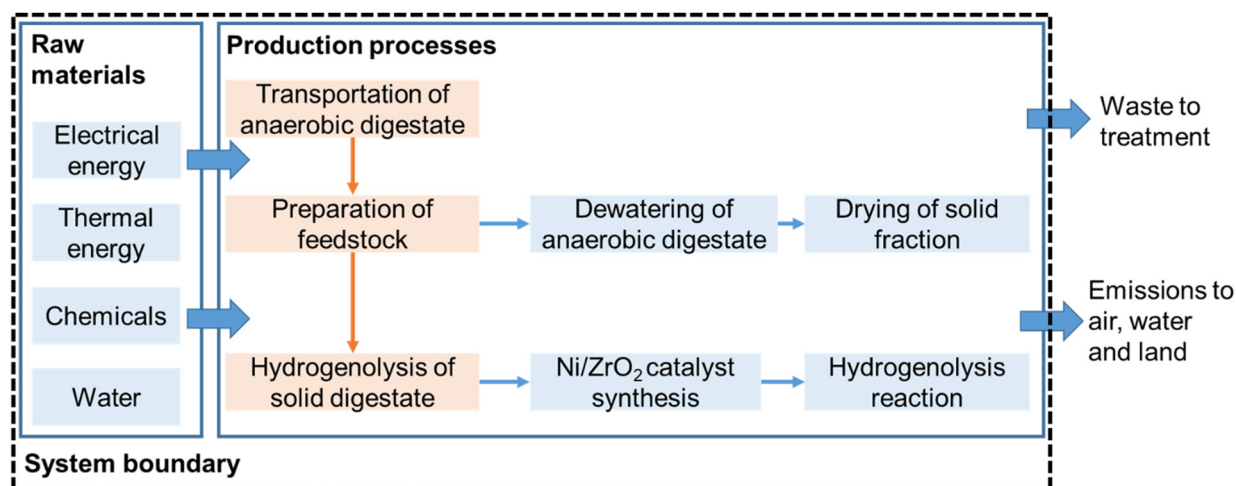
Raw materials

Electrical energy

Thermal energy

Chemicals

Water

Production processes

Transportation of anaerobic digestate

Preparation of feedstock

Dewatering of anaerobic digestate

Drying of solid fraction

Hydrogenolysis of solid digestate

Ni/ZrO$_2$ catalyst synthesis

Hydrogenolysis reaction

Waste to treatment

Emissions to air, water and land

System boundary